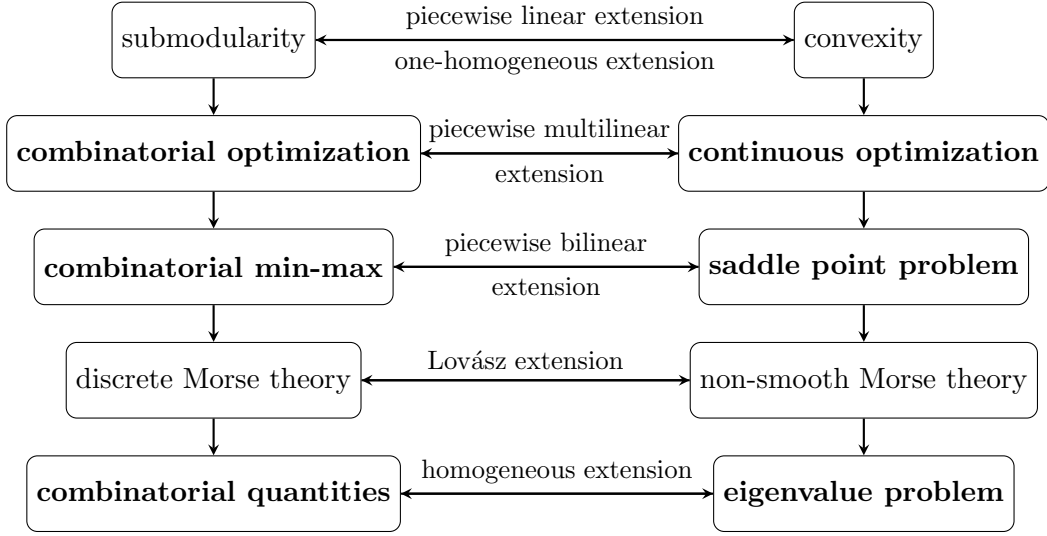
submodularity

piecewise linear extension

one-homogeneous extension

convexity

**combinatorial optimization**

piecewise multilinear extension

**continuous optimization**

**combinatorial min-max**

piecewise bilinear extension

**saddle point problem**

discrete Morse theory

Lovász extension

non-smooth Morse theory

**combinatorial quantities**

homogeneous extension

**eigenvalue problem**